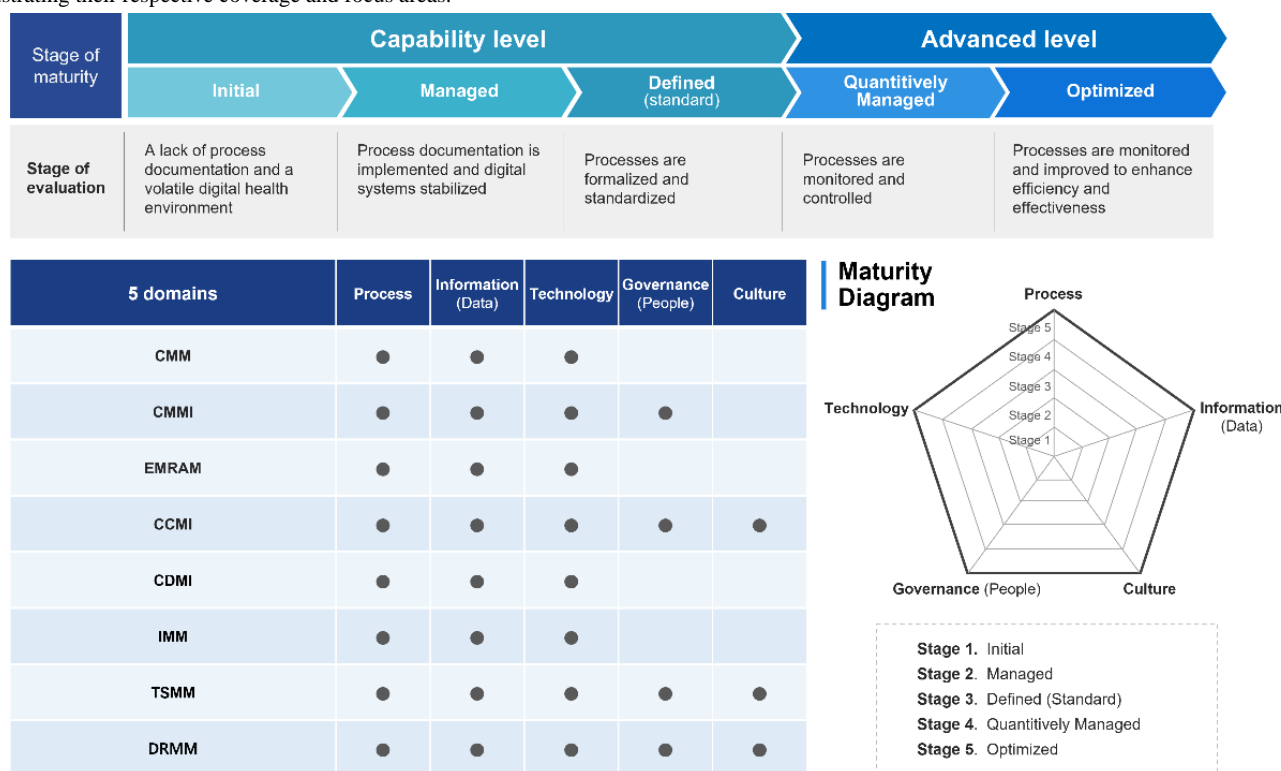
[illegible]strating their respective coverage and focus areas.

| Stage of maturity | Initial | Managed | Defined (standard) | Quantitively Managed | Optimized |
|---|---|---|---|---|---|
| | Capability level | | | Advanced level | |
| Stage of evaluation | A lack of process documentation and a volatile digital health environment | Process documentation is implemented and digital systems stabilized | Processes are formalized and standardized | Processes are monitored and controlled | Processes are monitored and improved to enhance efficiency and effectiveness |

| 5 domains | Process | Information (Data) | Technology | Governance (People) | Culture |
|---|---|---|---|---|---|
| CMM | ● | ● | ● | | |
| CMMI | ● | ● | ● | ● | |
| EMRAM | ● | ● | ● | | |
| CCMI | ● | ● | ● | ● | ● |
| CDMI | ● | ● | ● | | |
| IMM | ● | ● | ● | | |
| TSMM | ● | ● | ● | ● | ● |
| DRMM | ● | ● | ● | ● | ● |

Maturity Diagram

Process
Stage 5
Stage 4
Stage 3
Stage 2
Stage 1
Information (Data)
Technology
Governance (People)
Culture

Stage 1. Initial
Stage 2. Managed
Stage 3. Defined (Standard)
Stage 4. Quantitively Managed
Stage 5. Optimized